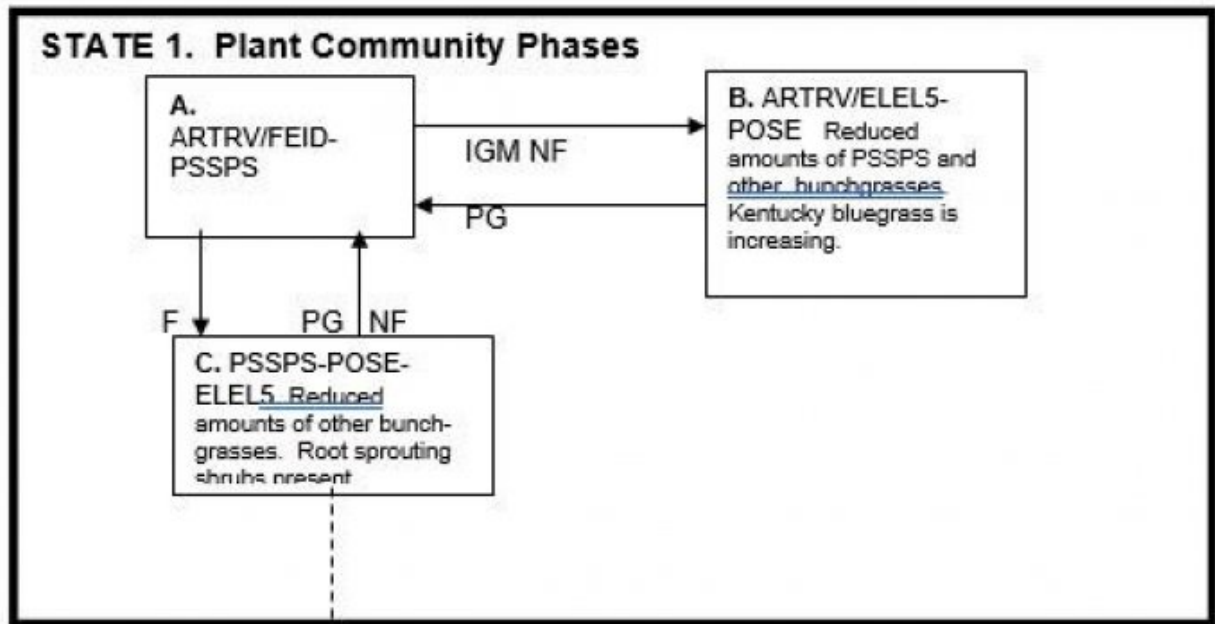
STATE 1. Plant Community Phases

A. ARTRV/FEID-PSSPS

IGM NF

PG

B. ARTRV/ELEL5-POSE Reduced amounts of PSSPS and other bunchgrasses. Kentucky bluegrass is increasing.

F

PG NF

C. PSSPS-POSE-ELEL5. Reduced amounts of other bunch-grasses. Root sprouting shrubs present